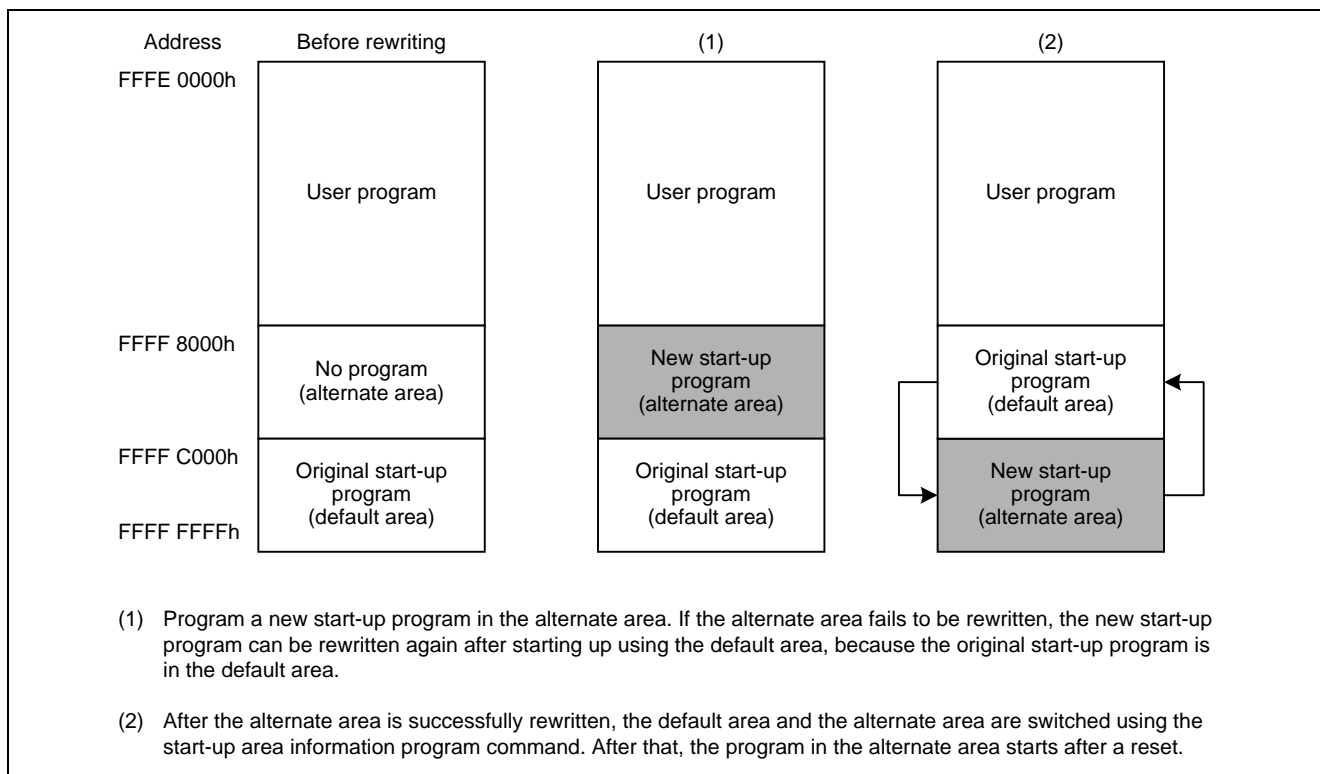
Address

Before rewriting

(1)

(2)

FFFE 0000h

User program

User program

User program

FFFF 8000h

No program (alternate area)

New start-up program (alternate area)

Original start-up program (default area)

FFFF C000h

Original start-up program (default area)

Original start-up program (default area)

New start-up program (alternate area)

FFFF FFFFh

(1) Program a new start-up program in the alternate area. If the alternate area fails to be rewritten, the new start-up program can be rewritten again after starting up using the default area, because the original start-up program is in the default area.

(2) After the alternate area is successfully rewritten, the default area and the alternate area are switched using the start-up area information program command. After that, the program in the alternate area starts after a reset.